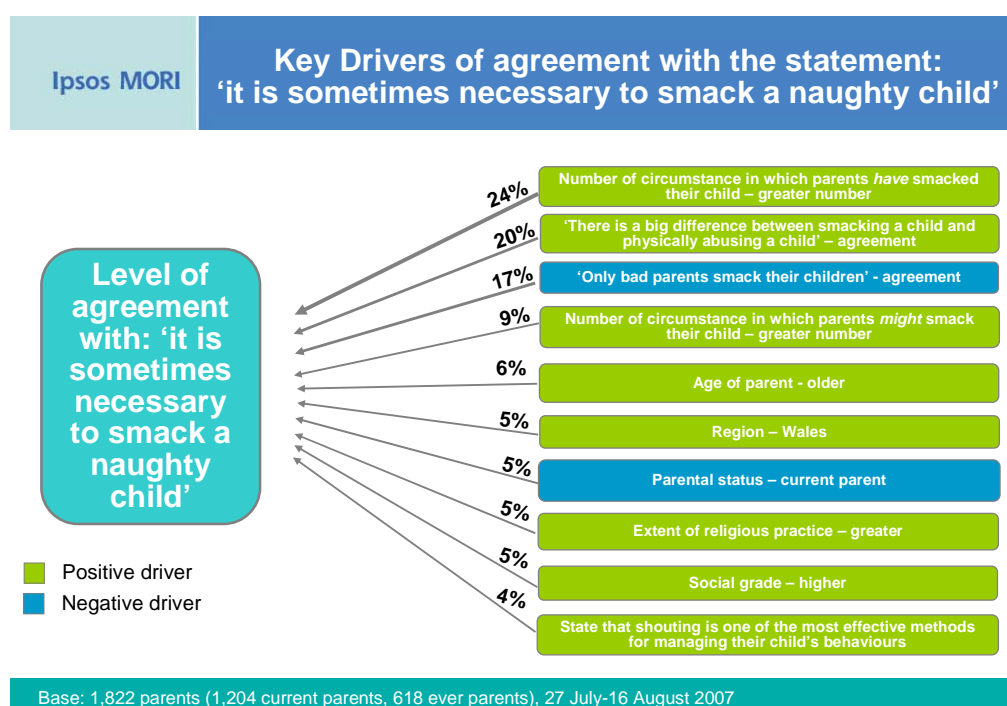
Ipsos MORI

Key Drivers of agreement with the statement: 'it is sometimes necessary to smack a naughty child'

Level of agreement with: 'it is sometimes necessary to smack a naughty child'

24%
Number of circumstance in which parents *have* smacked their child – greater number

20%
'There is a big difference between smacking a child and physically abusing a child' – agreement

17%
'Only bad parents smack their children' - agreement

9%
Number of circumstance in which parents *might* smack their child – greater number

6%
Age of parent - older

5%
Region – Wales

5%
Parental status – current parent

5%
Extent of religious practice – greater

5%
Social grade – higher

4%
State that shouting is one of the most effective methods for managing their child's behaviours

Positive driver
Negative driver

Base: 1,822 parents (1,204 current parents, 618 ever parents), 27 July-16 August 2007